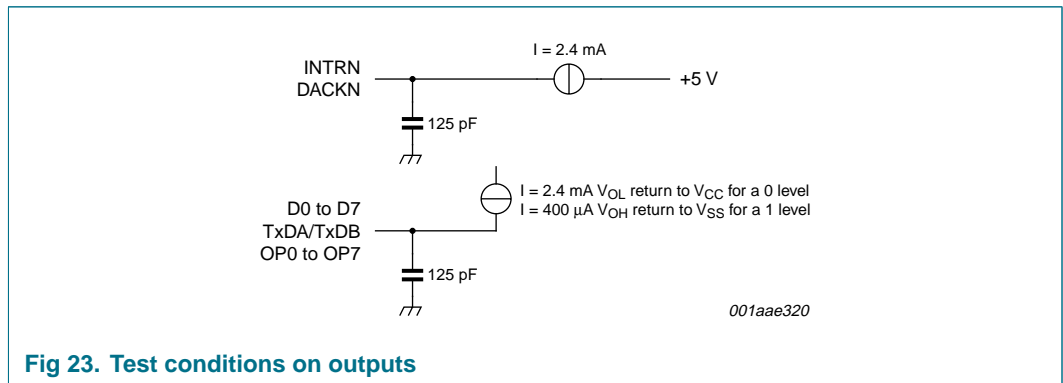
I = 2.4 mA

INTRN
DACKN

+5 V

125 pF

I = 2.4 mA $V_{OL}$ return to $V_{CC}$ for a 0 level
I = 400 μA $V_{OH}$ return to $V_{SS}$ for a 1 level

D0 to D7
TxDA/TxDB
OP0 to OP7

125 pF

001aae320

Fig 23. Test conditions on outputs